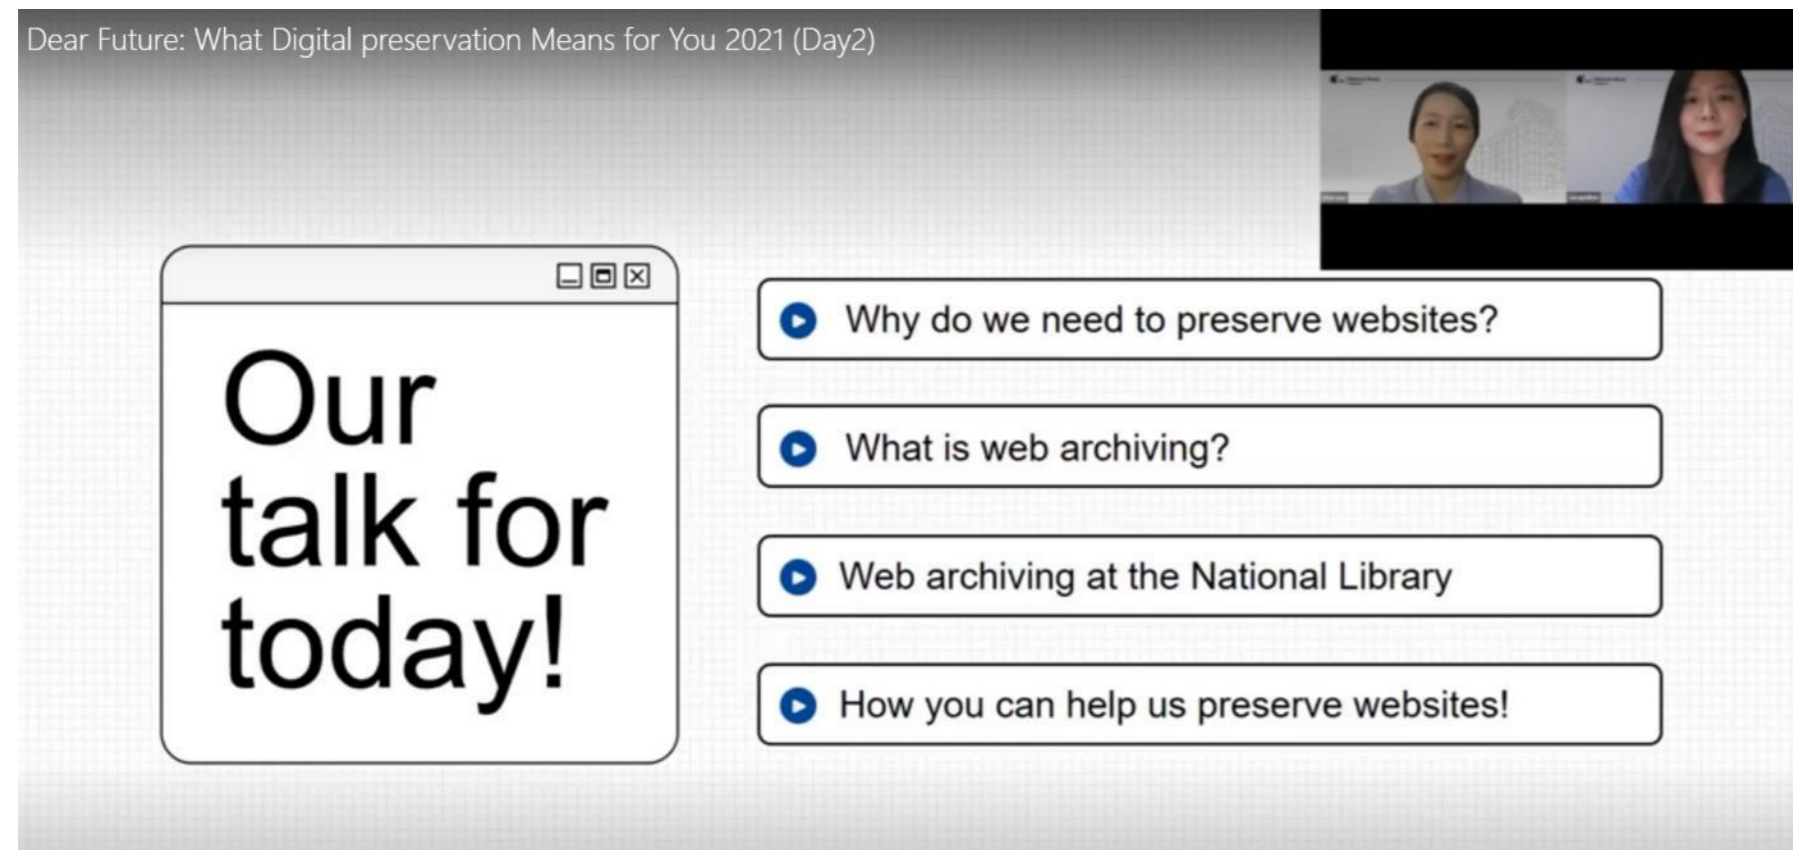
Dear Future: What Digital preservation Means for You 2021 (Day2)

Our talk for today!

Why do we need to preserve websites?

What is web archiving?

Web archiving at the National Library

How you can help us preserve websites!